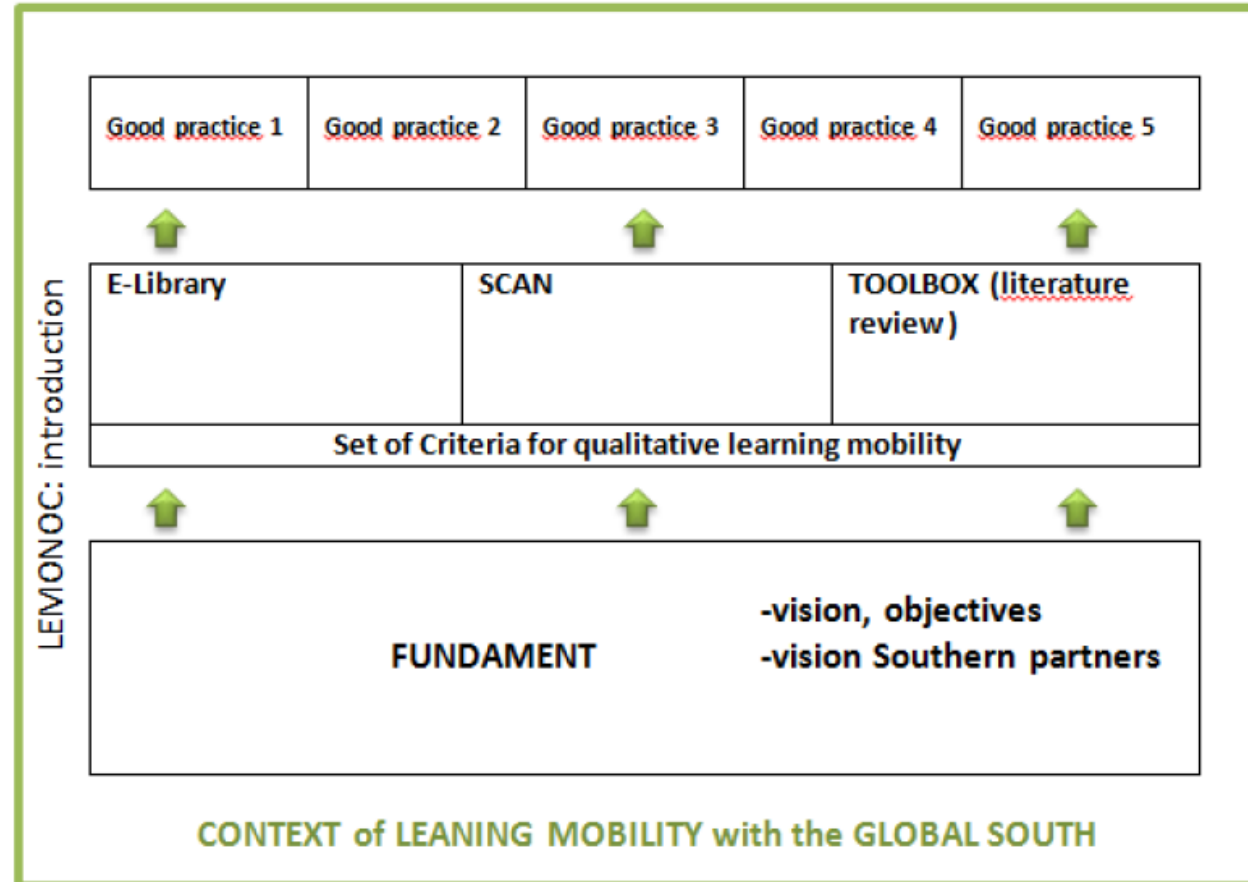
LEMONOC: introduction

| Good practice 1 | Good practice 2 | Good practice 3 | Good practice 4 | Good practice 5 |
|---|---|---|---|---|

| E-Library | SCAN | TOOLBOX (literature review) |
|---|---|---|

Set of Criteria for qualitative learning mobility

FUNDAMENT

-vision, objectives
-vision Southern partners

CONTEXT of LEANING MOBILITY with the GLOBAL SOUTH